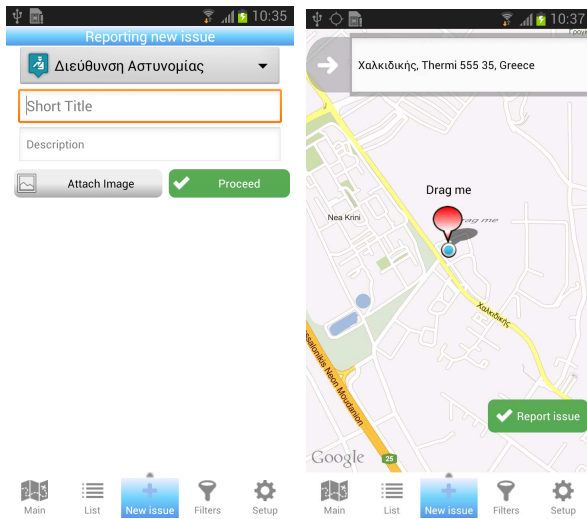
10:35
Reporting new issue
Διεύθυνση Αστυνομίας
Short Title
Description
Attach Image
Proceed
Main
List
New issue
Filters
Setup

10:37
Γενική
Χαλκιδικής, Thermi 555 35, Greece
Drag me
Drag me
Nea Krini
Χαλκιδικής
Thessaloniki Neon Moudanion
Google
25
Report issue
Main
List
New issue
Filters
Setup